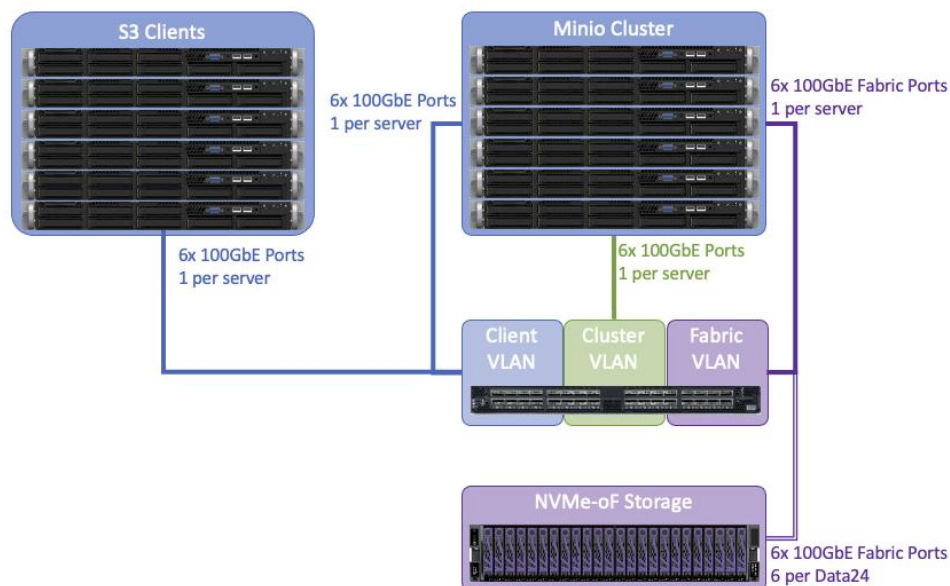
S3 Clients

Minio Cluster

6x 100GbE Ports
1 per server

6x 100GbE Fabric Ports
1 per server

6x 100GbE Ports
1 per server

6x 100GbE Ports
1 per server

Client VLAN

Cluster VLAN

Fabric VLAN

NVMe-oF Storage

6x 100GbE Fabric Ports
6 per Data24